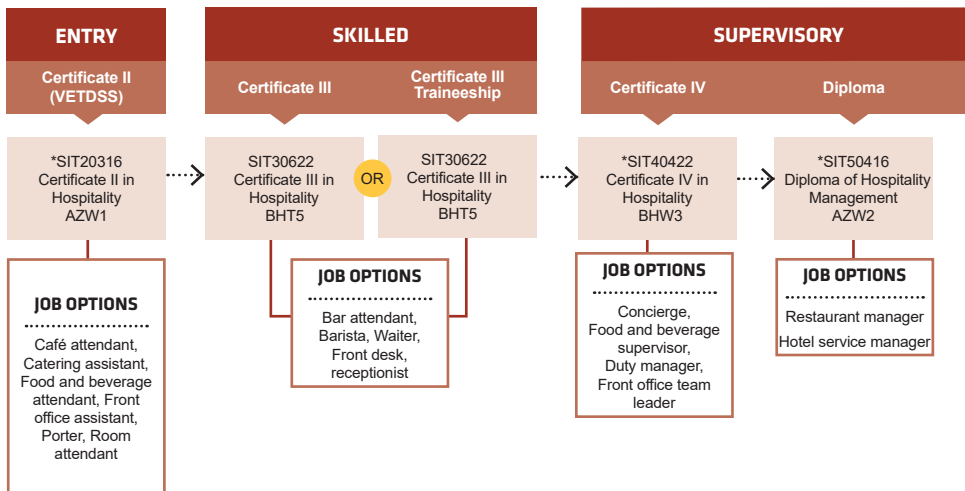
ENTRY

Certificate II (VETDSS)

*SIT20316
Certificate II in Hospitality
AZW1

JOB OPTIONS

Café attendant, Catering assistant, Food and beverage attendant, Front office assistant, Porter, Room attendant

SKILLED

Certificate III

Certificate III Traineeship

SIT30622
Certificate III in Hospitality
BHT5

OR

SIT30622
Certificate III in Hospitality
BHT5

JOB OPTIONS

Bar attendant, Barista, Waiter, Front desk, receptionist

SUPERVISORY

Certificate IV

Diploma

*SIT40422
Certificate IV in Hospitality
BHW3

JOB OPTIONS

Concierge, Food and beverage supervisor, Duty manager, Front office team leader

*SIT50416
Diploma of Hospitality Management
AZW2

JOB OPTIONS

Restaurant manager
Hotel service manager